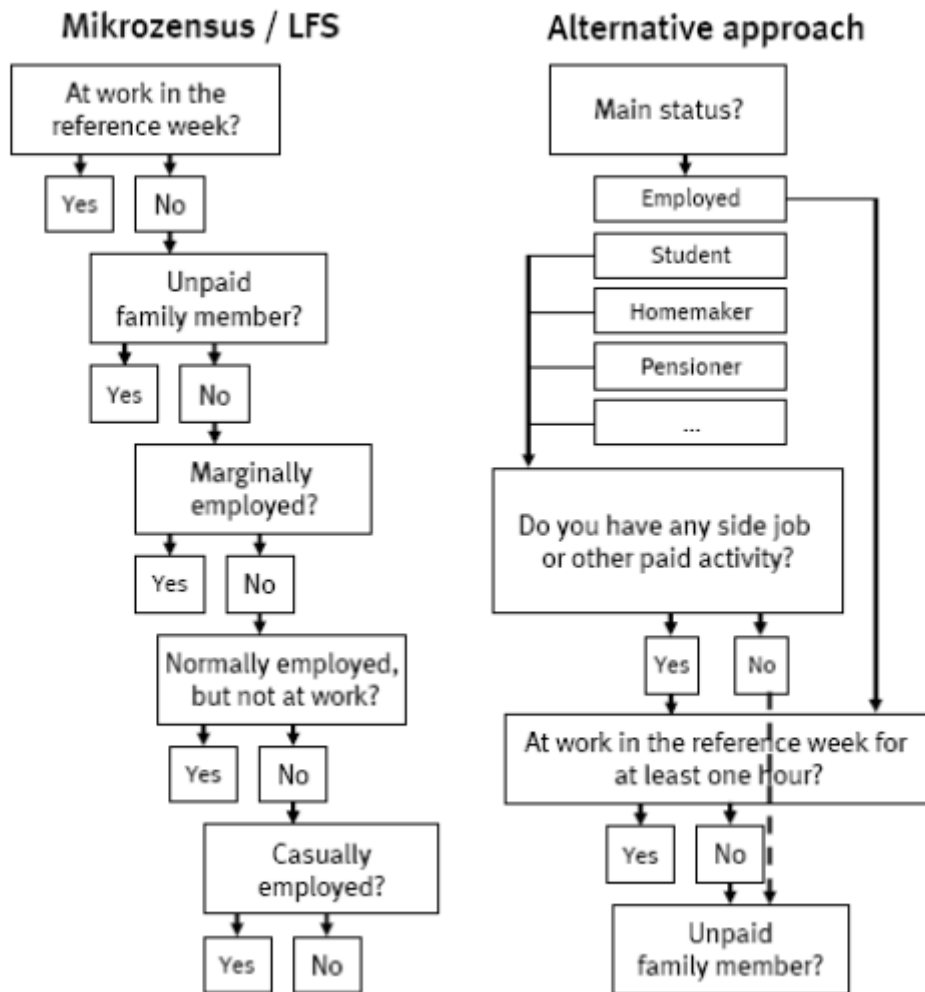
Mikrozensus / LFS

At work in the reference week?

Yes

No

Unpaid family member?

Yes

No

Marginally employed?

Yes

No

Normally employed, but not at work?

Yes

No

Casually employed?

Yes

No

Alternative approach

Main status?

Employed

Student

Homemaker

Pensioner

...

Do you have any side job or other paid activity?

Yes

No

At work in the reference week for at least one hour?

Yes

No

Unpaid family member?